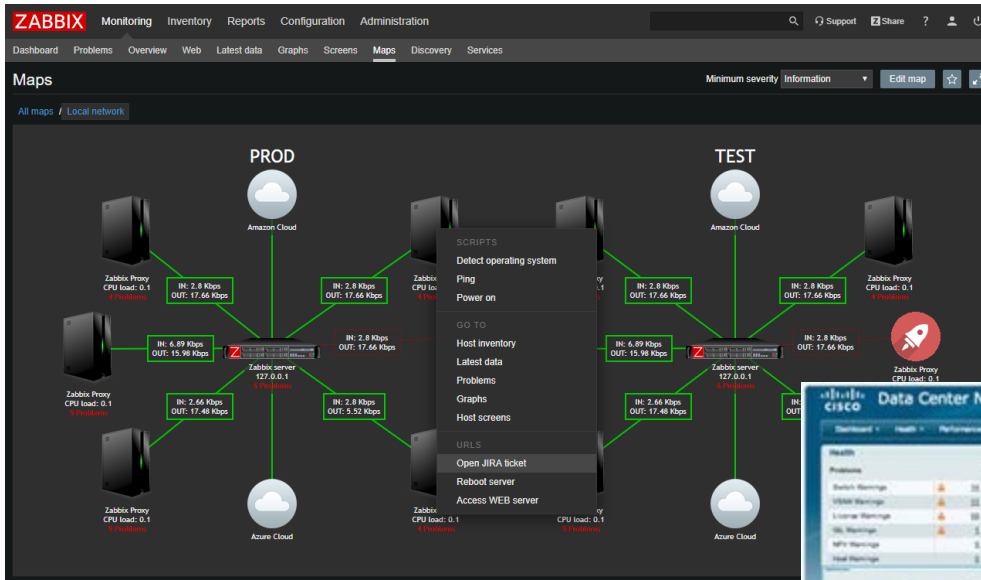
ZABBIX Monitoring Inventory Reports Configuration Administration

Support Share ?

Dashboard Problems Overview Web Latest data Graphs Screens Maps Discovery Services

Maps

Minimum severity Information Edit map

All maps / Local network

PROD

TEST

Amazon Cloud

Amazon Cloud

Zabbix Proxy
CPU load: 0.1
4 Problems

IN: 2.8 Kbps
OUT: 17.66 Kbps

IN: 2.8 Kbps
OUT: 17.66 Kbps

IN: 2.8 Kbps
OUT: 17.66 Kbps

IN: 2.8 Kbps
OUT: 17.66 Kbps

Zabbix Proxy
CPU load: 0.1
4 Problems

Zabbix Proxy
CPU load: 0.1
4 Proble

Zabbix Proxy
CPU load: 0.1
9 Problems

IN: 6.89 Kbps
OUT: 15.98 Kbps

IN: 2.8 Kbps
OUT: 17.66 Kbps

IN: 6.89 Kbps
OUT: 15.98 Kbps

IN: 2.8 Kbps
OUT: 17.66 Kbps

Zabbix Proxy
CPU load: 0.1

Zabbix server
127.0.0.1
6 Problems

Zabbix server
127.0.0.1
4 Problems

IN: 2.66 Kbps
OUT: 17.48 Kbps

IN: 2.8 Kbps
OUT: 5.52 Kbps

IN: 2.66 Kbps
OUT: 17.48 Kbps

IN

Zabbix Proxy
CPU load: 0.1
5 Problems

Zabbix
CPU load: 0.1
4 Problems

CPU load: 0.1
5 Problems

Azure Cloud

Azure Cloud

SCRIPTS
Detect operating system
Ping
Power on
GO TO
Host inventory
Latest data
Problems
Graphs
Host screens
URLS
Open JIRA ticket
Reboot server
Access WEB server

cisco Data Center N

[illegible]